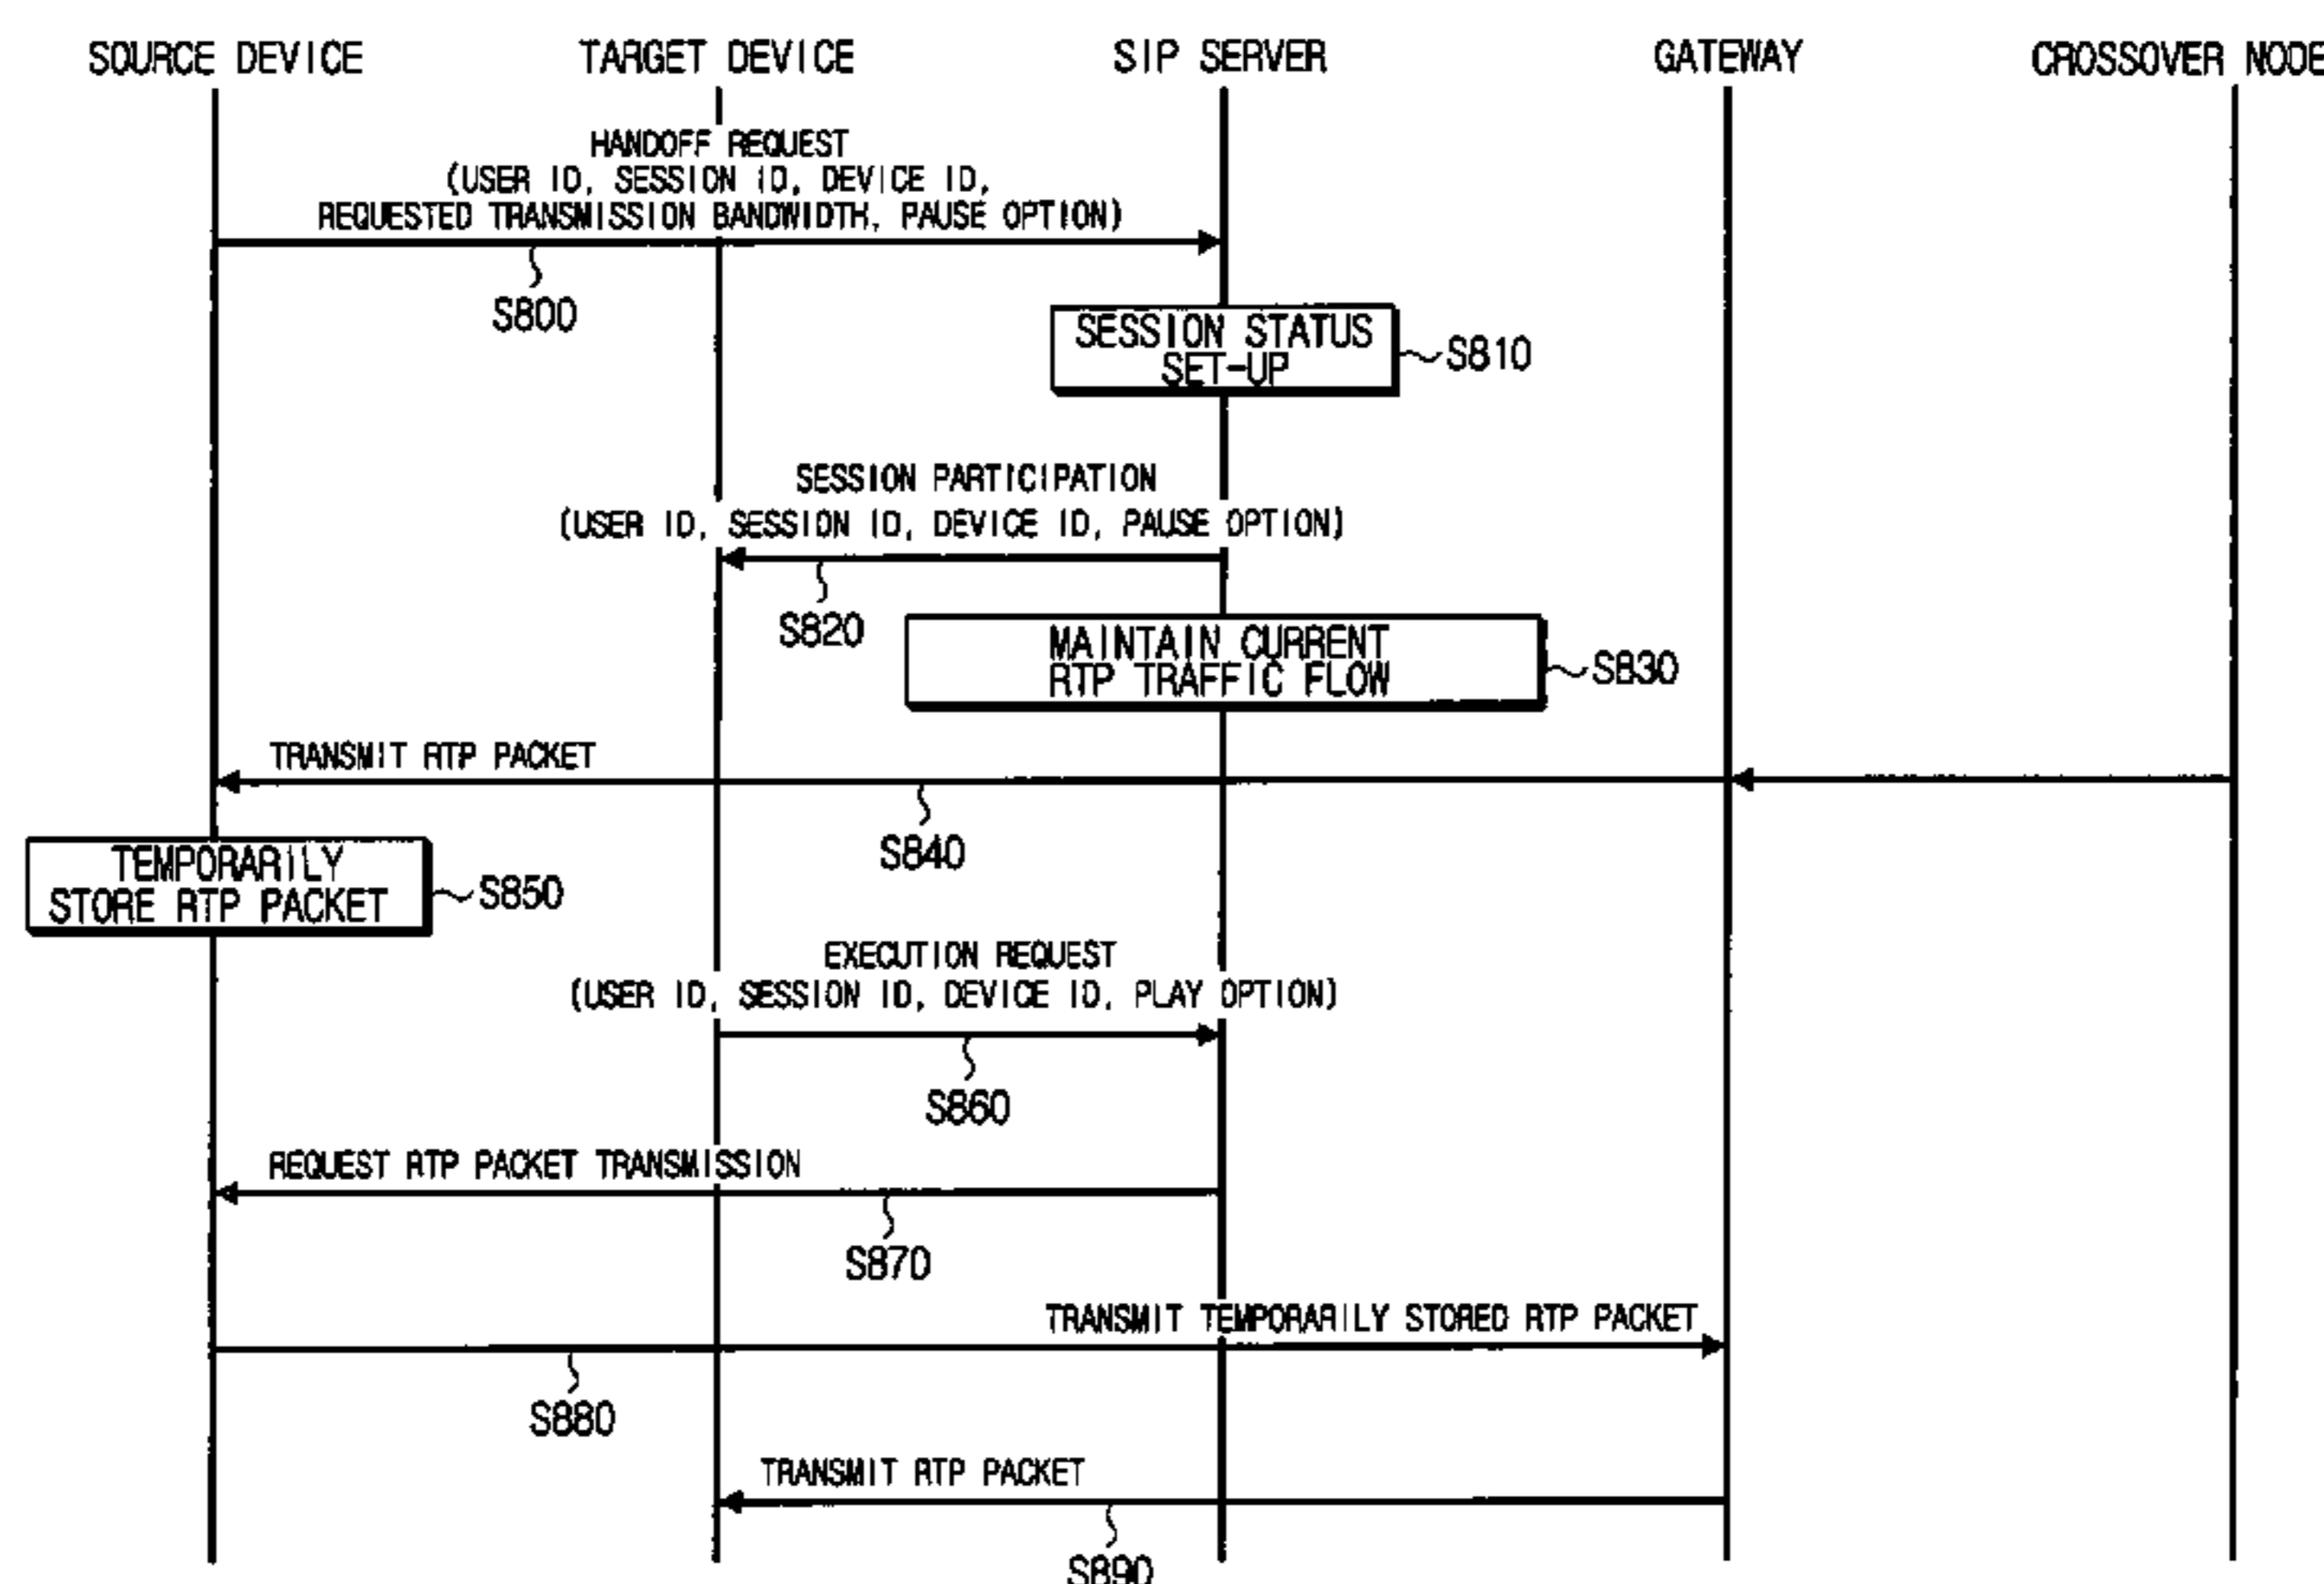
SOURCE DEVICE TARGET DEVICE SIP SERVER GATEWAY CROSSOVER NODE

HANDOFF REQUEST
(USER ID, SESSION ID, DEVICE ID, REQUESTED TRANSMISSION BANDWIDTH, PAUSE OPTION)

S800

SESSION STATUS SET-UP

S810

SESSION PARTICIPATION
(USER ID, SESSION ID, DEVICE ID, PAUSE OPTION)

S820

MAINTAIN CURRENT RTP TRAFFIC FLOW

S830

TRANSMIT RTP PACKET

S840

TEMPORARILY STORE RTP PACKET

S850

EXECUTION REQUEST
(USER ID, SESSION ID, DEVICE ID, PLAY OPTION)

S860

REQUEST RTP PACKET TRANSMISSION

S870

TRANSMIT TEMPORARILY STORED RTP PACKET

S880

TRANSMIT RTP PACKET

S890